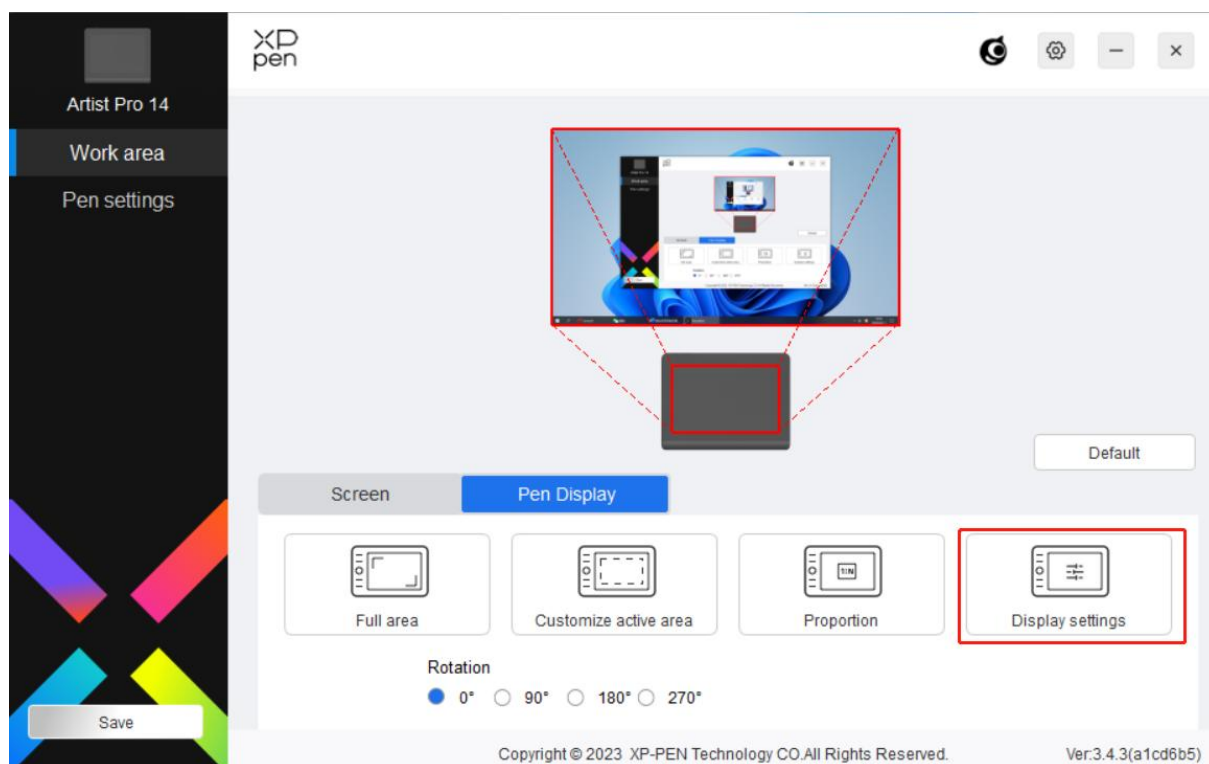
Artist Pro 14

Work area

Pen settings

Save

XP pen

Default

Screen

Pen Display

Full area

Customize active area

1:1N

Proportion

Display settings

Rotation

0° 90° 180° 270°

Copyright © 2023 XP-PEN Technology CO.All Rights Reserved.

Ver:3.4.3(a1cd6b5)